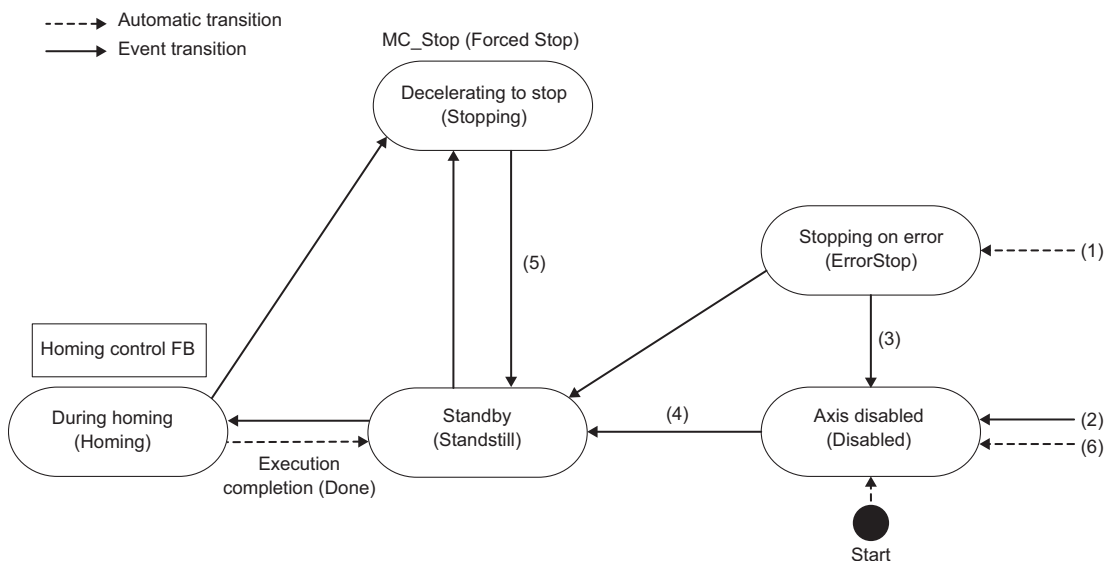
Automatic transition
Event transition

MC_Stop (Forced Stop)

Decelerating to stop
(Stopping)

(5)

Stopping on error
(ErrorStop)

(1)

(3)

Homing control FB

During homing
(Homing)

Standby
(Standstill)

(4)

Axis disabled
(Disabled)

(2)

(6)

Execution
completion (Done)

Start